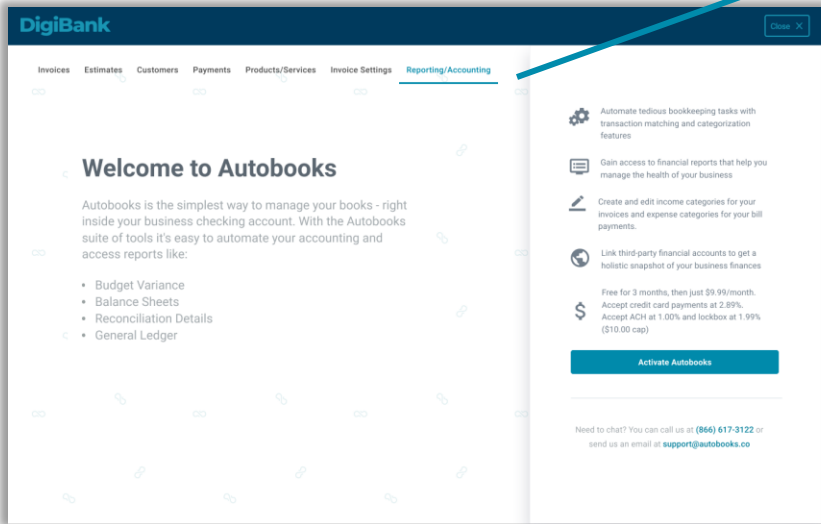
DigiBank

Close ✕

Invoices Estimates Customers Payments Products/Services Invoice Settings Reporting/Accounting

Welcome to Autobooks

Autobooks is the simplest way to manage your books - right inside your business checking account. With the Autobooks suite of tools it's easy to automate your accounting and access reports like:

• Budget Variance
• Balance Sheets
• Reconciliation Details
• General Ledger

Automate tedious bookkeeping tasks with transaction matching and categorization features

Gain access to financial reports that help you manage the health of your business

Create and edit income categories for your invoices and expense categories for your bill payments.

Link third-party financial accounts to get a holistic snapshot of your business finances

Free for 3 months, then just $9.99/month. Accept credit card payments at 2.89%. Accept ACH at 1.00% and lockbox at 1.99% ($10.00 cap)

Activate Autobooks

Need to chat? You can call us at (866) 617-3122 or send us an email at support@autobooks.co